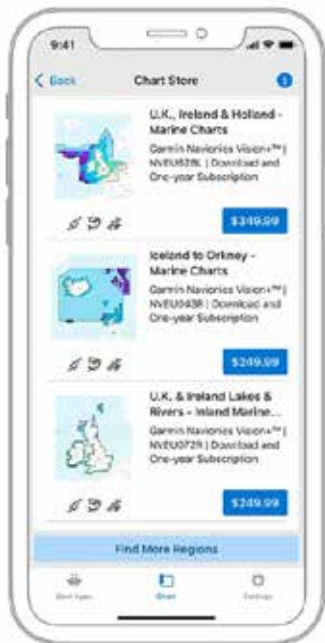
9:41

Back
Chart Store

U.K., Ireland & Holland - Marine Charts
Garmin Navionics Vision+™ | NVEU628L | Download and One-year Subscription
$349.99

Iceland to Orkney - Marine Charts
Garmin Navionics Vision+™ | NVEU063R | Download and One-year Subscription
$249.99

U.K. & Ireland Lakes & Rivers - Inland Marine...
Garmin Navionics Vision+™ | NVEU072R | Download and One-year Subscription
$249.99

Find More Regions

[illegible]
Chart
Settings